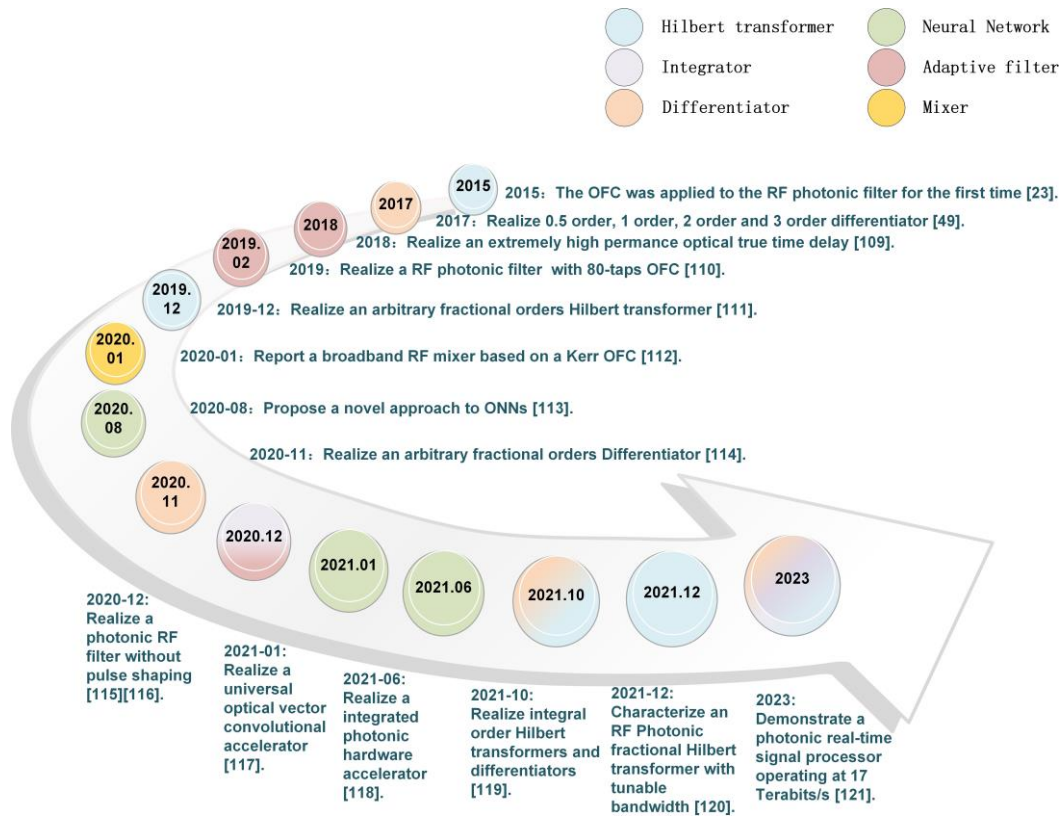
Hilbert transformer
Neural Network
Integrator
Adaptive filter
Differentiator
Mixer

2015
2015: The OFC was applied to the RF photonic filter for the first time [23].
2017
2017: Realize 0.5 order, 1 order, 2 order and 3 order differentiator [49].
2018
2018: Realize an extremely high permance optical true time delay [109].
2019.02
2019: Realize a RF photonic filter with 80-taps OFC [110].
2019.12
2019-12: Realize an arbitrary fractional orders Hilbert transformer [111].
2020.01
2020-01: Report a broadband RF mixer based on a Kerr OFC [112].
2020.08
2020-08: Propose a novel approach to ONNs [113].
2020.11
2020-11: Realize an arbitrary fractional orders Differentiator [114].
2020.12
2021.01
2021.06
2021.10
2021.12
2023

2020-12: Realize a photonic RF filter without pulse shaping [115][116].

2021-01: Realize a universal optical vector convolutional accelerator [117].

2021-06: Realize a integrated photonic hardware accelerator [118].

2021-10: Realize integral order Hilbert transformers and differentiators [119].

2021-12: Characterize an RF Photonic fractional Hilbert transformer with tunable bandwidth [120].

2023: Demonstrate a photonic real-time signal processor operating at 17 Terabits/s [121].